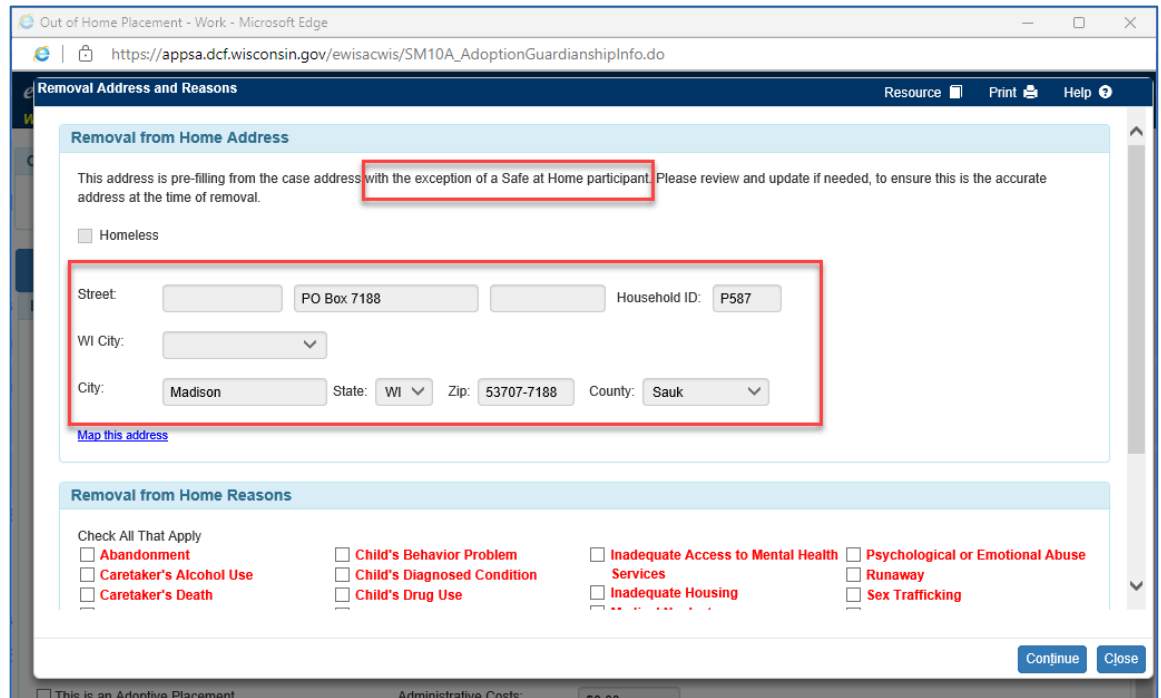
Out of Home Placement - Work - Microsoft Edge

https://appsa.dcf.wisconsin.gov/ewisacwis/SM10A_AdoptionGuardianshipInfo.do

Removal Address and Reasons

Resource Print Help

Removal from Home Address

This address is pre-filling from the case address with the exception of a Safe at Home participant. Please review and update if needed, to ensure this is the accurate address at the time of removal.

Homeless

Street: PO Box 7188 Household ID: P587

WI City:

City: Madison State: WI Zip: 53707-7188 County: Sauk

Map this address

Removal from Home Reasons

Check All That Apply

Abandonment
Caretaker's Alcohol Use
Caretaker's Death

Child's Behavior Problem
Child's Diagnosed Condition
Child's Drug Use

Inadequate Access to Mental Health Services
Inadequate Housing
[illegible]

Psychological or Emotional Abuse
Runaway
Sex Trafficking

Continue Close

This is an Adoptive Placement Administrative Costs: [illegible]